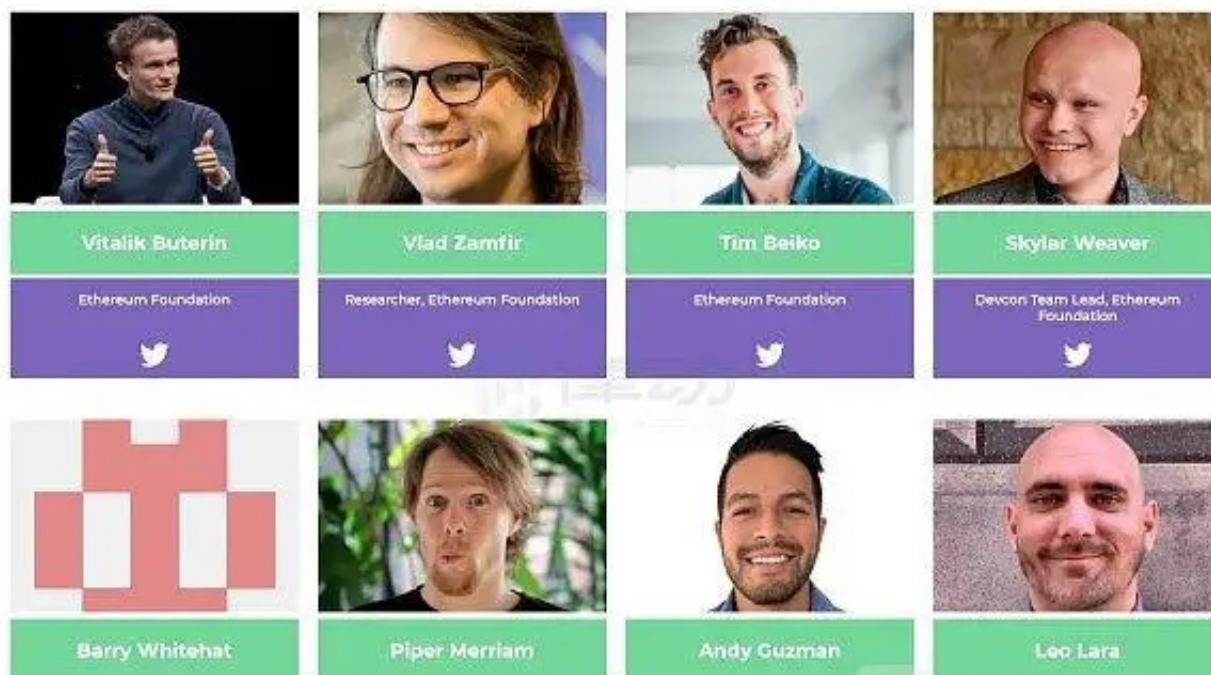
Vitalik Buterin

Ethereum Foundation

Vlad Zamfir

Researcher, Ethereum Foundation

Tim Beiko

Ethereum Foundation

Skylar Weaver

Devcon Team Lead, Ethereum Foundation

Barry Whitehat

Piper Merriam

Andy Guzman

Leo Lara